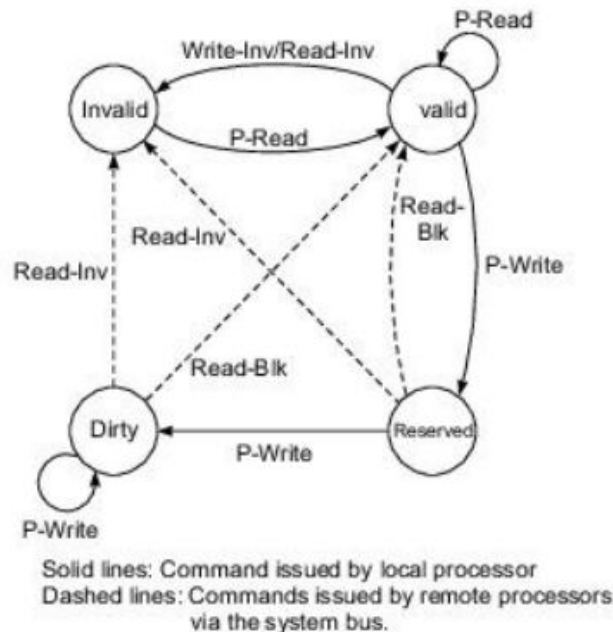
P-Read

Write-Inv/Read-Inv

Invalid

valid

P-Read

Read-Blk

Read-Inv

Read-Inv

P-Write

Read-Blk

Dirty

Reserved

P-Write

P-Write

Solid lines: Command issued by local processor
Dashed lines: Commands issued by remote processors via the system bus.